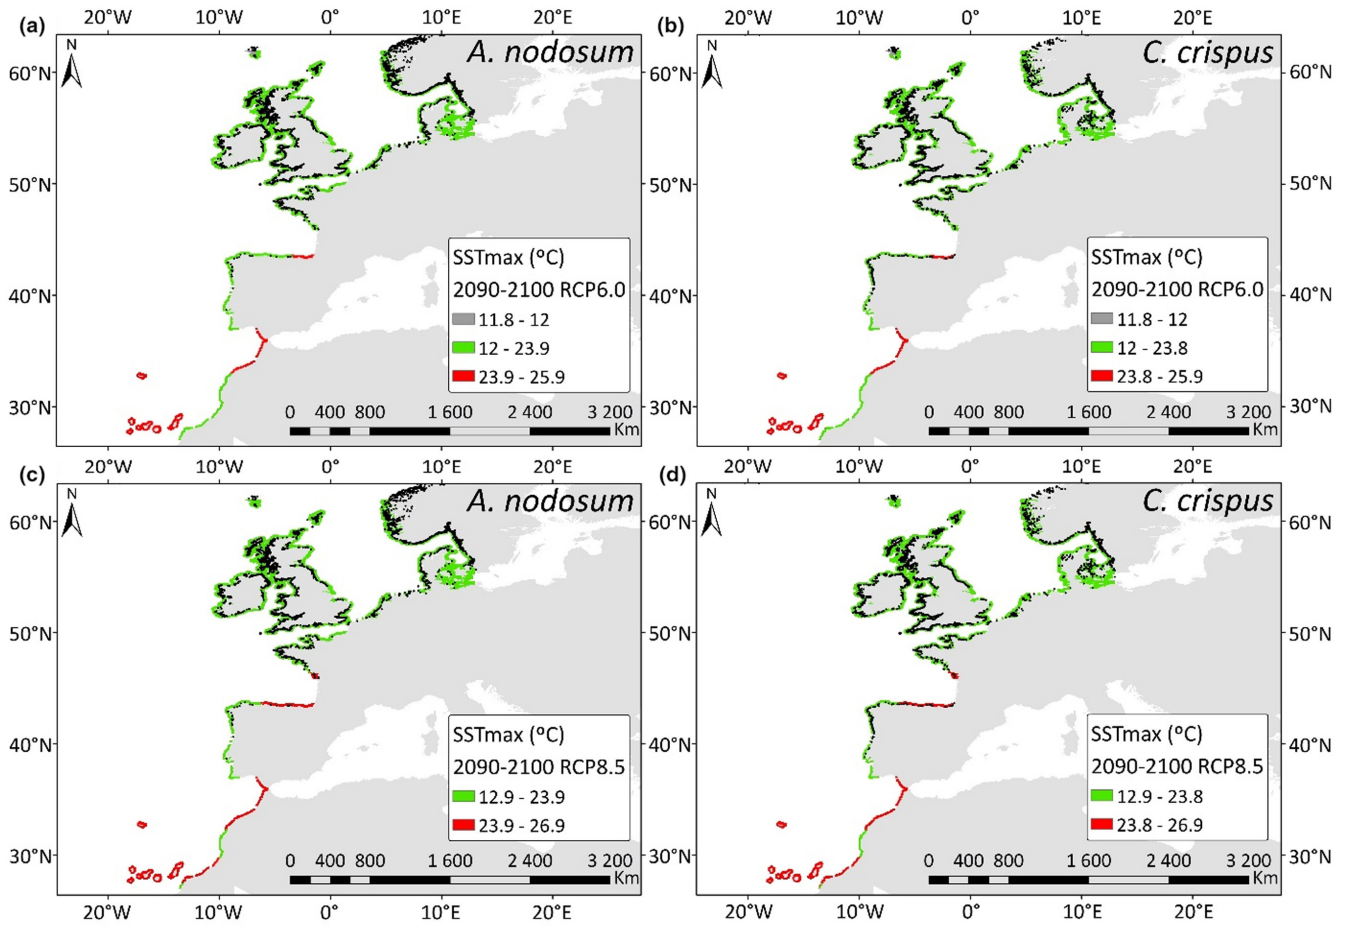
(a)
20°W 10°W 0° 10°E 20°E
N
A. nodosum
60°N
50°N
40°N
30°N
SSTmax (°C)
2090-2100 RCP6.0
11.8 - 12
12 - 23.9
23.9 - 25.9
0 400 800 1 600 2 400 3 200 Km

(b)
20°W 10°W 0° 10°E 20°E
N
C. crispus
60°N
50°N
40°N
30°N
SSTmax (°C)
2090-2100 RCP6.0
11.8 - 12
12 - 23.8
23.8 - 25.9
0 400 800 1 600 2 400 3 200 Km

(c)
20°W 10°W 0° 10°E 20°E
N
A. nodosum
60°N
50°N
40°N
30°N
SSTmax (°C)
2090-2100 RCP8.5
12.9 - 23.9
23.9 - 26.9
0 400 800 1 600 2 400 3 200 Km
20°W 10°W 0° 10°E 20°E

(d)
20°W 10°W 0° 10°E 20°E
N
C. crispus
60°N
50°N
40°N
30°N
SSTmax (°C)
2090-2100 RCP8.5
12.9 - 23.8
23.8 - 26.9
0 400 800 1 600 2 400 3 200 Km
20°W 10°W 0° 10°E 20°E